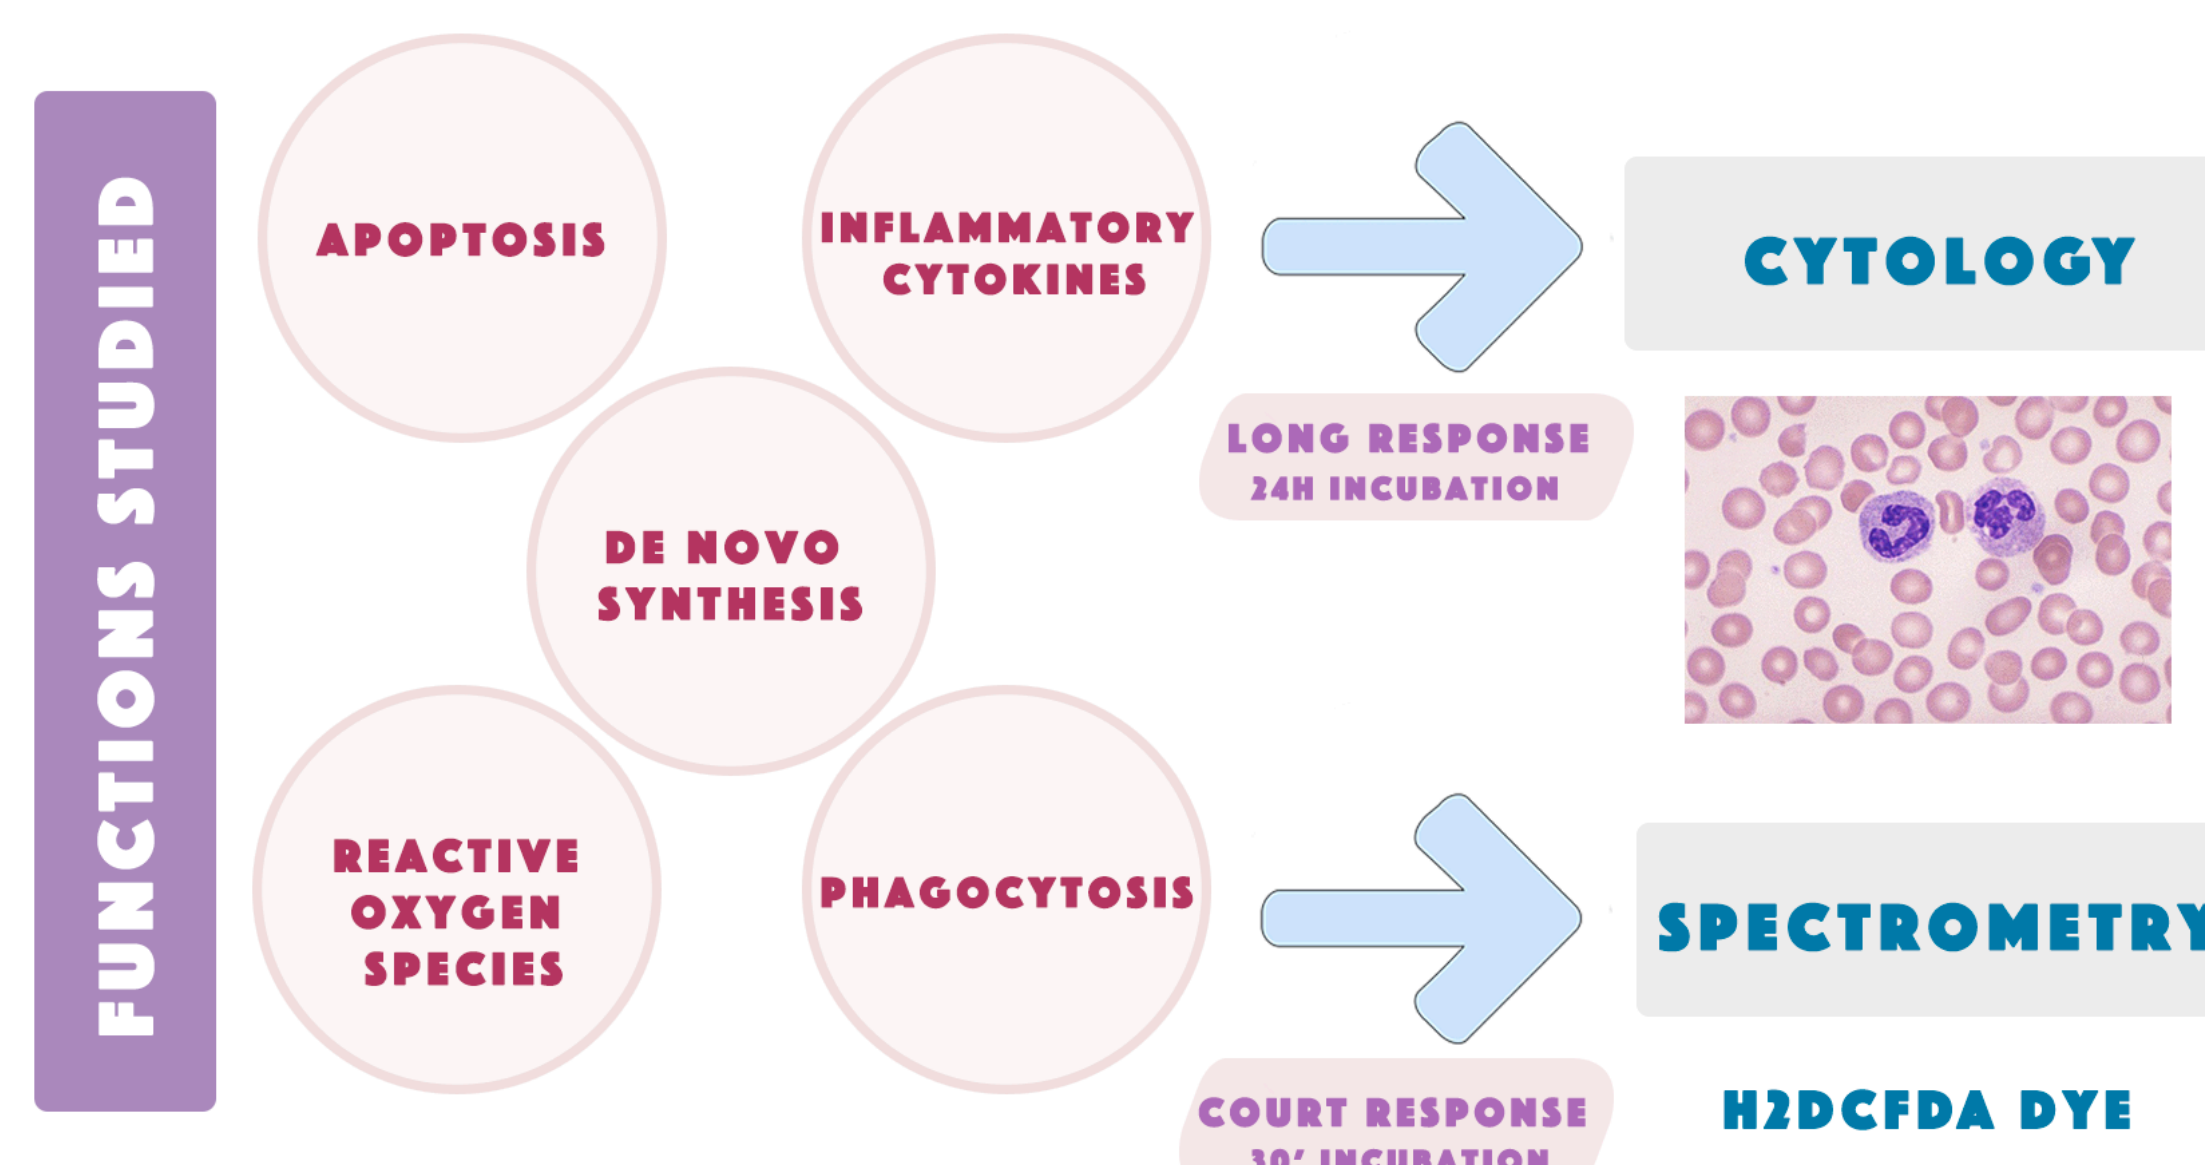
FUNCTIONS STUDIED

APOPTOSIS

INFLAMMATORY CYTOKINES

DE NOVO SYNTHESIS

REACTIVE OXYGEN SPECIES

PHAGOCYTOSIS

CYTOLOGY

LONG RESPONSE
24H INCUBATION

SPECTROMETRY

COURT RESPONSE
30' INCUBATION

H2DCFDA DYE